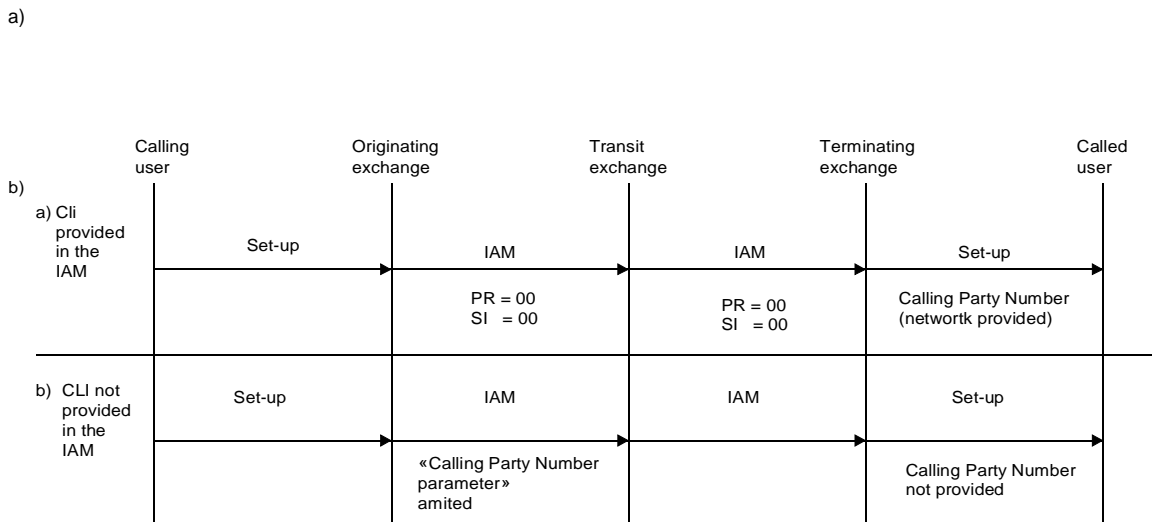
a)

b)

Calling user

Originating exchange

Transit exchange

Terminating exchange

Called user

a) Cli provided in the IAM

Set-up

IAM

IAM

Set-up

PR = 00
SI = 00

PR = 00
SI = 00

Calling Party Number (networtk provided)

b) CLI not provided in the IAM

Set-up

IAM

IAM

Set-up

«Calling Party Number parameter» amited

Calling Party Number not provided